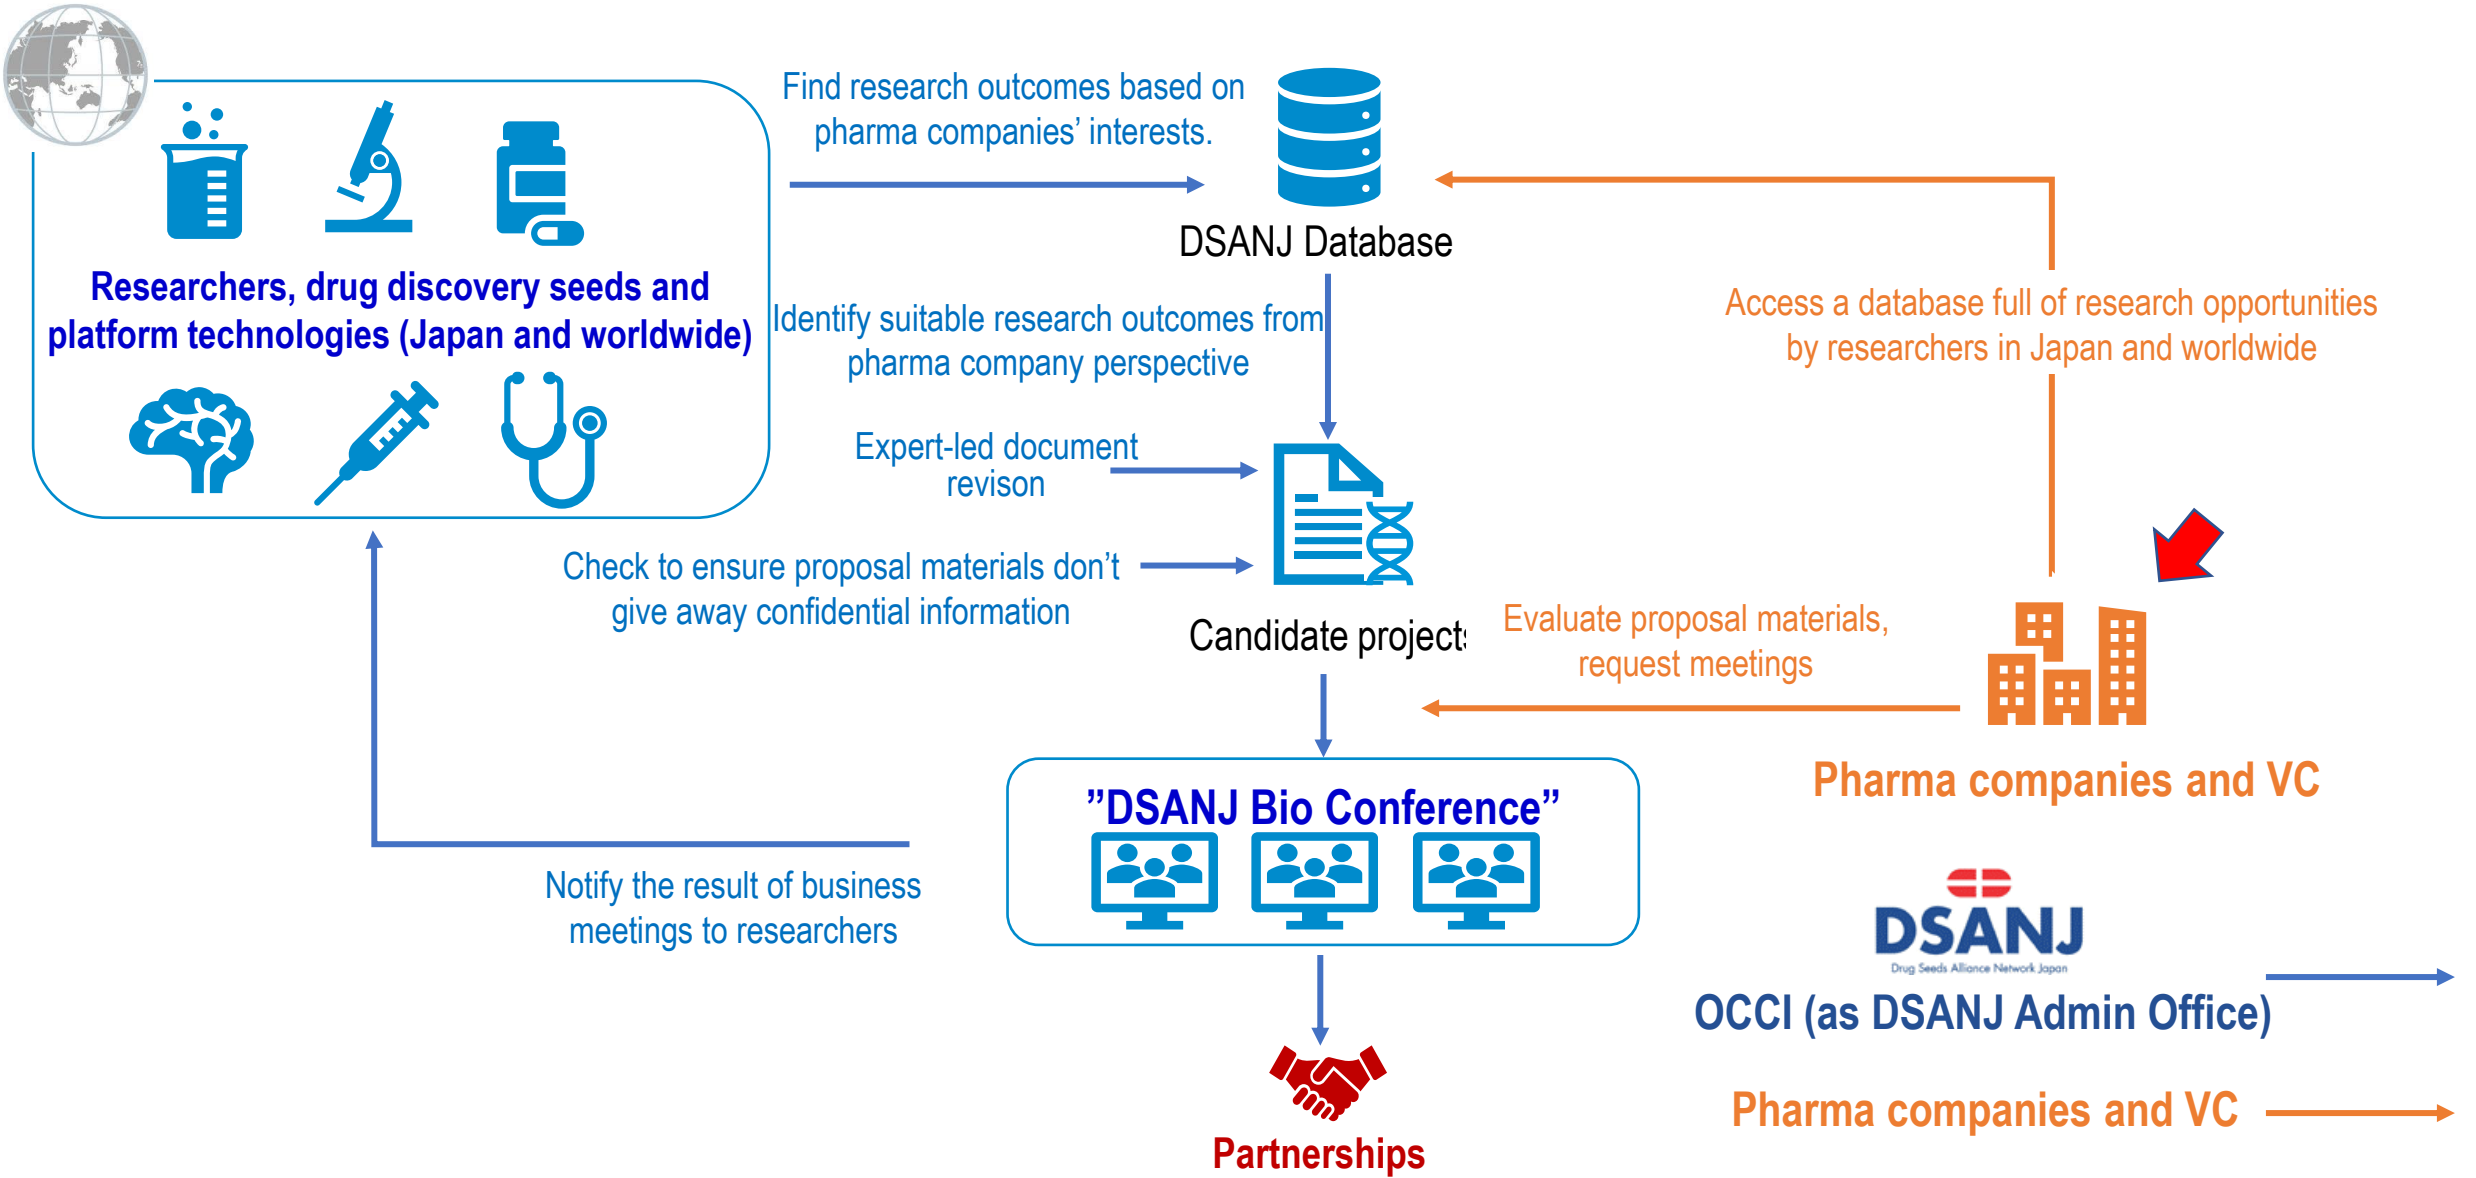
Researchers, drug discovery seeds and platform technologies (Japan and worldwide)

Find research outcomes based on pharma companies' interests.

DSANJ Database

Access a database full of research opportunities by researchers in Japan and worldwide

Identify suitable research outcomes from pharma company perspective

Expert-led document revison

Check to ensure proposal materials don't give away confidential information

Candidate project

Evaluate proposal materials, request meetings

Pharma companies and VC

"DSANJ Bio Conference"

Notify the result of business meetings to researchers

DSANJ
Drug Seeds Alliance Network Japan

OCCI (as DSANJ Admin Office)

Pharma companies and VC

Partnerships